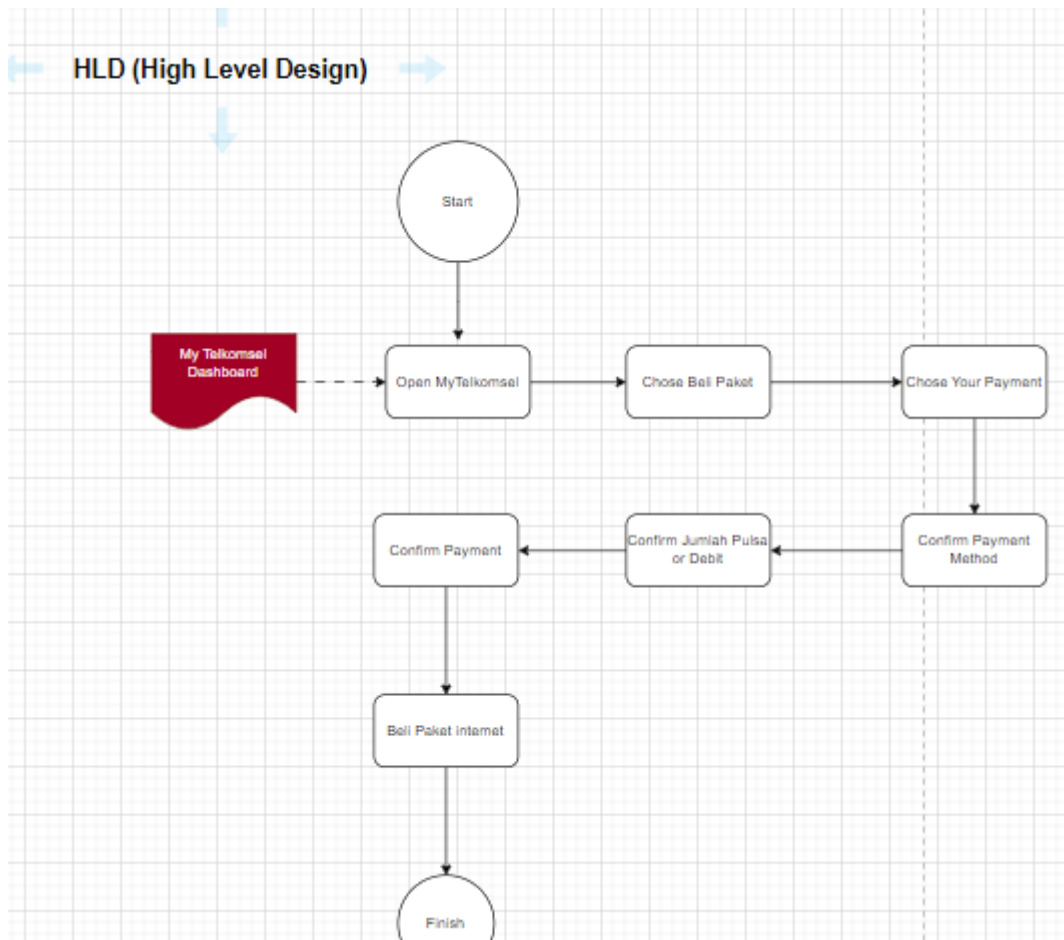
HLD (High Level Design)

Start

My Telkomsel Dashboard

Open MyTelkomsel

Chose Beli Paket

Chose Your Payment

Confirm Payment Method

Confirm Jumlah Pulsa or Debit

Confirm Payment

Beli Paket internet

Finish